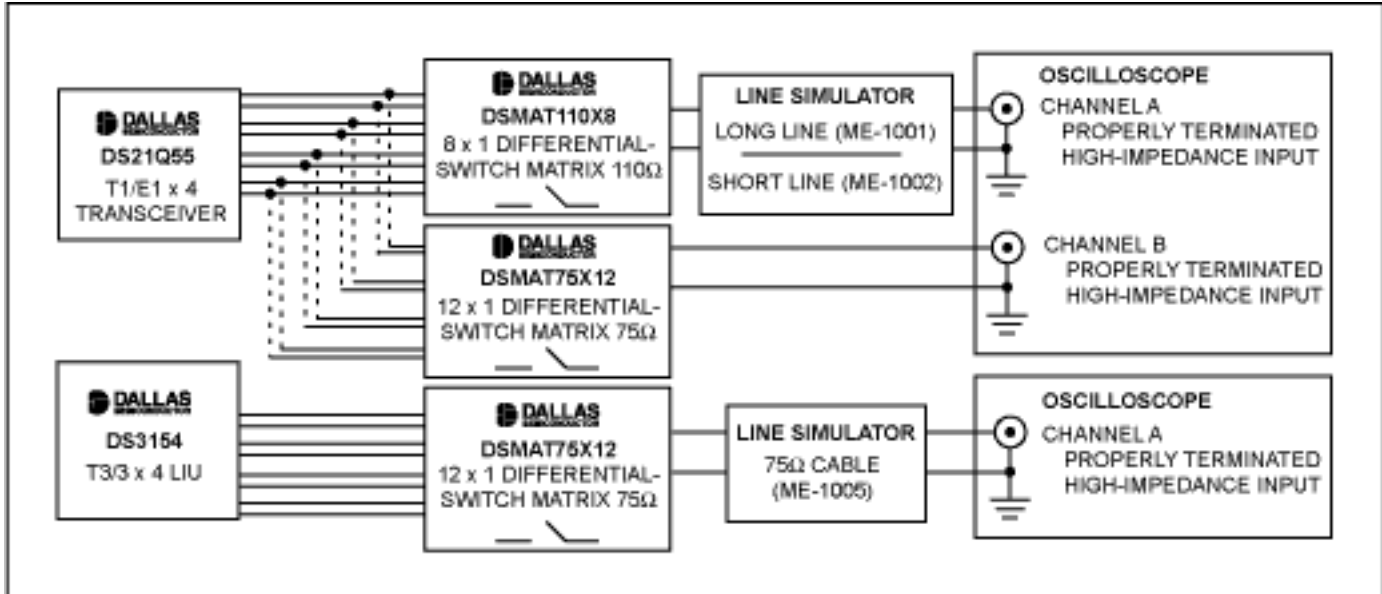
DALLAS SEMICONDUCTOR
DS21Q55
T1/E1 x 4
TRANSCEIVER

DALLAS SEMICONDUCTOR
DSMAT110X8
8 x 1 DIFFERENTIAL-SWITCH MATRIX 110Ω

LINE SIMULATOR
LONG LINE (ME-1001)
SHORT LINE (ME-1002)

OSCILLOSCOPE
CHANNEL A
PROPERLY TERMINATED
HIGH-IMPEDANCE INPUT

DALLAS SEMICONDUCTOR
DSMAT75X12
12 x 1 DIFFERENTIAL-SWITCH MATRIX 75Ω

CHANNEL B
PROPERLY TERMINATED
HIGH-IMPEDANCE INPUT

DALLAS SEMICONDUCTOR
DS3154
T3/3 x 4 LIU

DALLAS SEMICONDUCTOR
DSMAT75X12
12 x 1 DIFFERENTIAL-SWITCH MATRIX 75Ω

LINE SIMULATOR
75Ω CABLE
(ME-1005)

OSCILLOSCOPE
CHANNEL A
PROPERLY TERMINATED
HIGH-IMPEDANCE INPUT